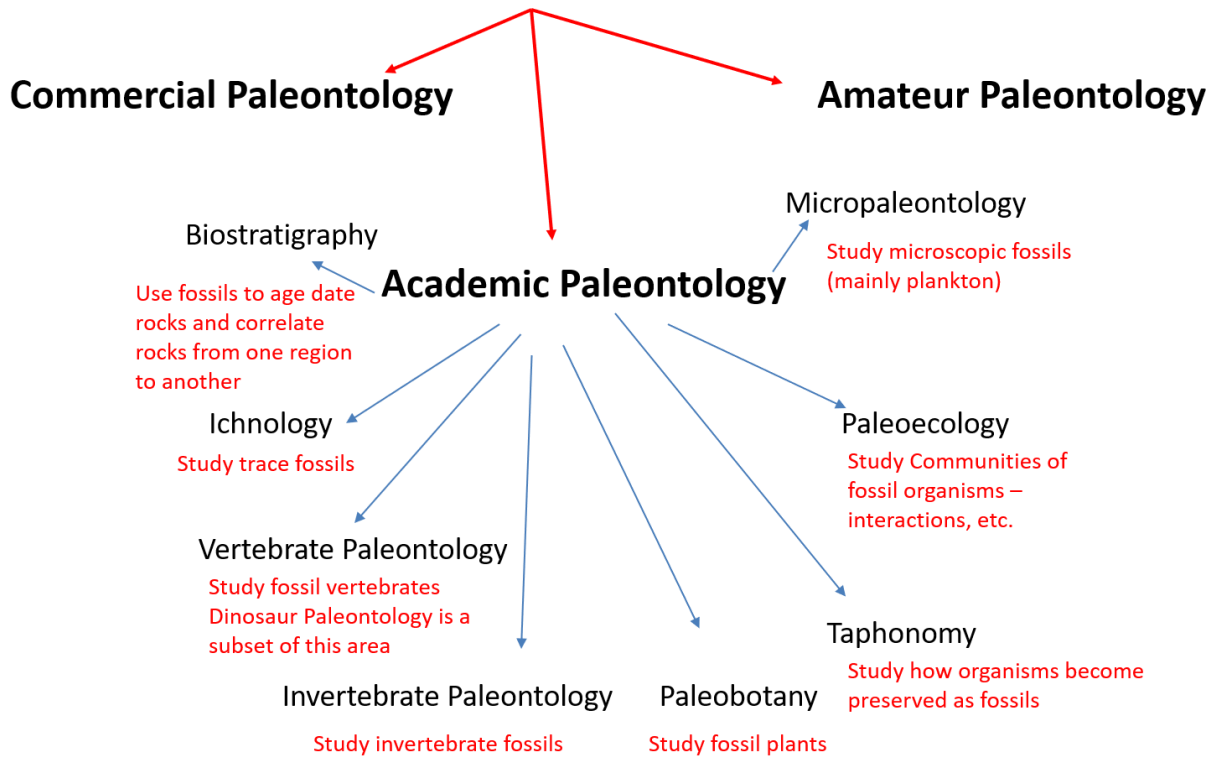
Commercial Paleontology

Amateur Paleontology

Micropaleontology

Study microscopic fossils (mainly plankton)

Biostratigraphy

Use fossils to age date rocks and correlate rocks from one region to another

Academic Paleontology

Ichnology

Study trace fossils

Paleoecology

Study Communities of fossil organisms – interactions, etc.

Vertebrate Paleontology

Study fossil vertebrates
Dinosaur Paleontology is a subset of this area

Taphonomy

Study how organisms become preserved as fossils

Invertebrate Paleontology

Study invertebrate fossils

Paleobotany

Study fossil plants